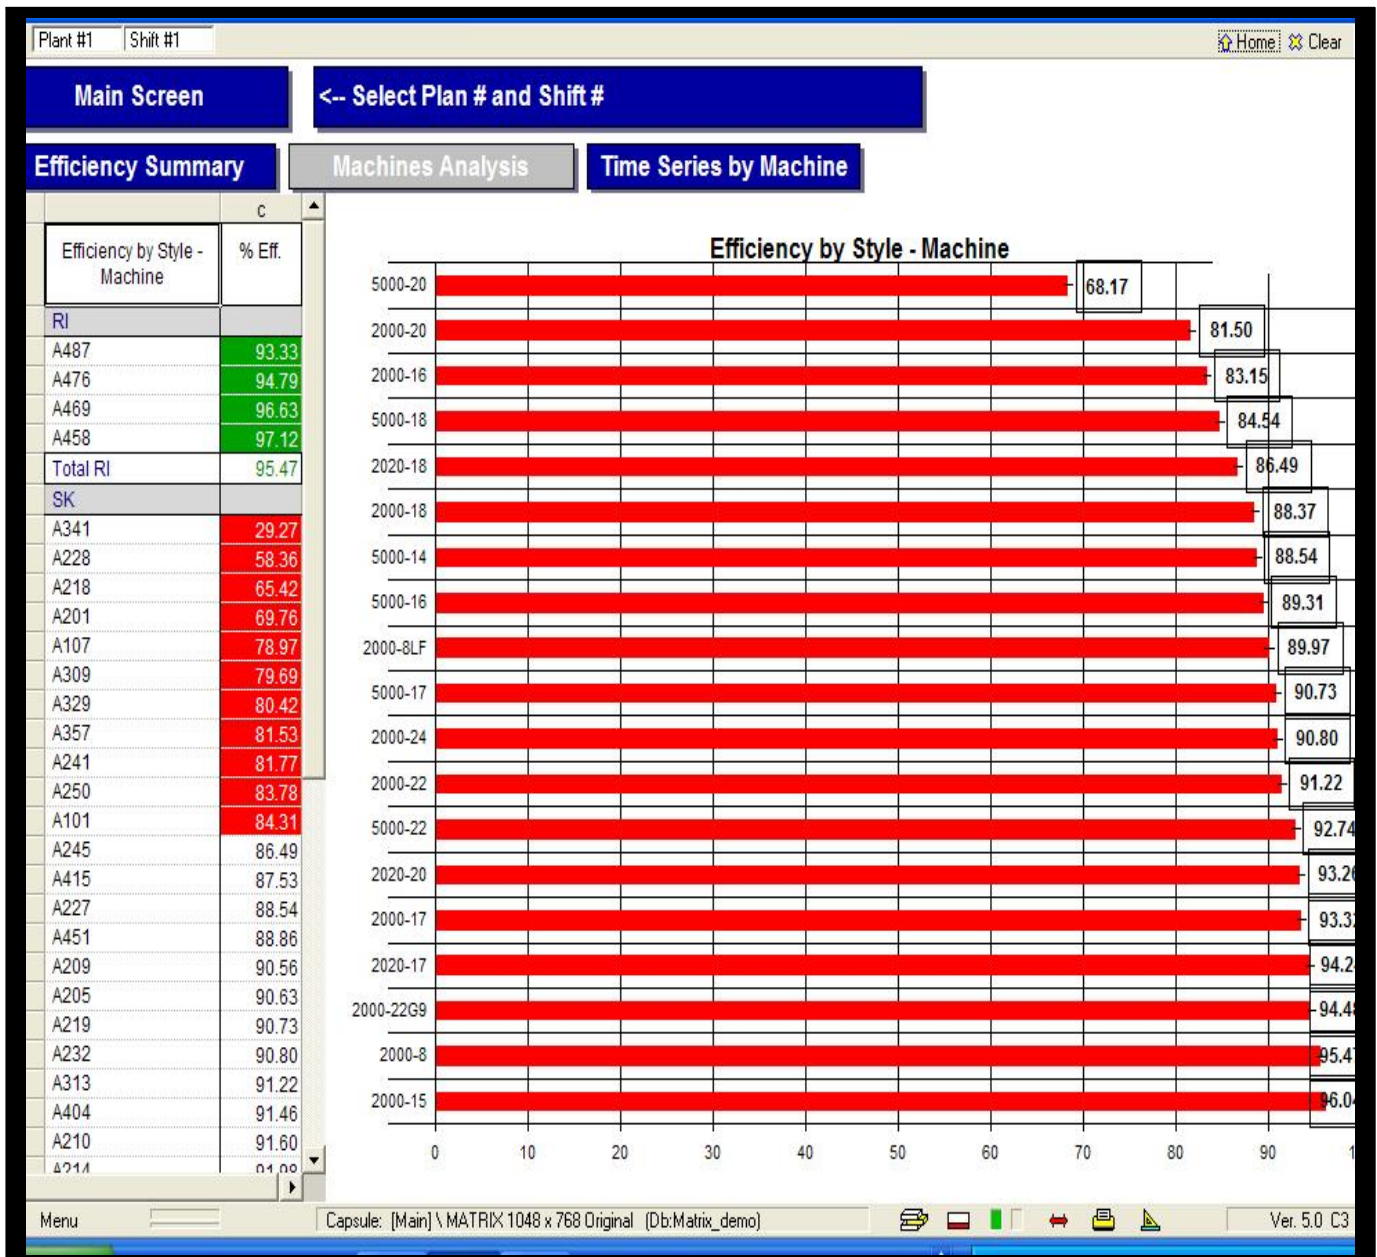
Plant #1 Shift #1

Home Clear

Main Screen

<-- Select Plan # and Shift #

Efficiency Summary

Machines Analysis

Time Series by Machine

| | C |
|---|---|
| Efficiency by Style - Machine | % Eff. |
| RI | |
| A487 | 93.33 |
| A476 | 94.79 |
| A469 | 96.63 |
| A458 | 97.12 |
| Total RI | 95.47 |
| SK | |
| A341 | 29.27 |
| A228 | 58.36 |
| A218 | 65.42 |
| A201 | 69.76 |
| A107 | 78.97 |
| A309 | 79.69 |
| A329 | 80.42 |
| A357 | 81.53 |
| A241 | 81.77 |
| A250 | 83.78 |
| A101 | 84.31 |
| A245 | 86.49 |
| A415 | 87.53 |
| A227 | 88.54 |
| A451 | 88.86 |
| A209 | 90.56 |
| A205 | 90.63 |
| A219 | 90.73 |
| A232 | 90.80 |
| A313 | 91.22 |
| A404 | 91.46 |
| A210 | 91.60 |
| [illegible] | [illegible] |

Efficiency by Style - Machine

5000-20 68.17
2000-20 81.50
2000-16 83.15
5000-18 84.54
2020-18 86.49
2000-18 88.37
5000-14 88.54
5000-16 89.31
2000-8LF 89.97
5000-17 90.73
2000-24 90.80
2000-22 91.22
5000-22 92.74
2020-20 93.2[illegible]
2000-17 93.3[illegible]
2020-17 94.2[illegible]
2000-22G9 94.4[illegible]
2000-8 95.4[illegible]
2000-15 96.0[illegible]

0 10 20 30 40 50 60 70 80 90 1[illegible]

Menu

Capsule: [Main] \ MATRIX 1048 x 768 Original (Db:Matrix_demo)

Ver. 5.0 C3